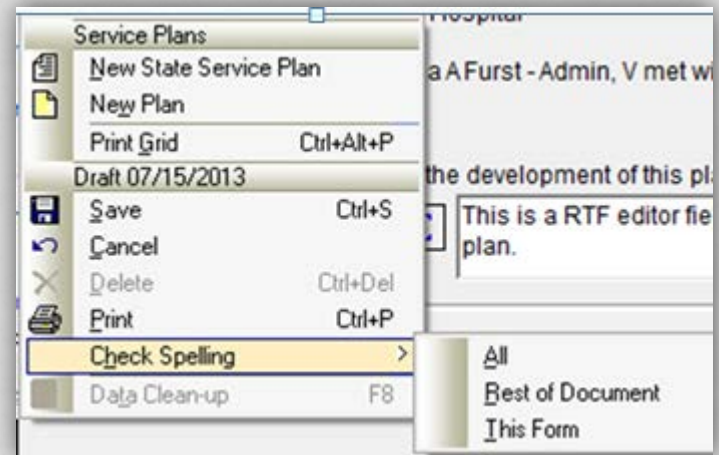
Service Plans
New State Service Plan
New Plan
Print Grid Ctrl+Alt+P
Draft 07/15/2013
Save Ctrl+S
Cancel
Delete Ctrl+Del
Print Ctrl+P
Check Spelling >
Data Clean-up F8

Hospital
a A Furst - Admin, V met wi
the development of this pl
This is a RTF editor fie
plan.

All
Rest of Document
This Form